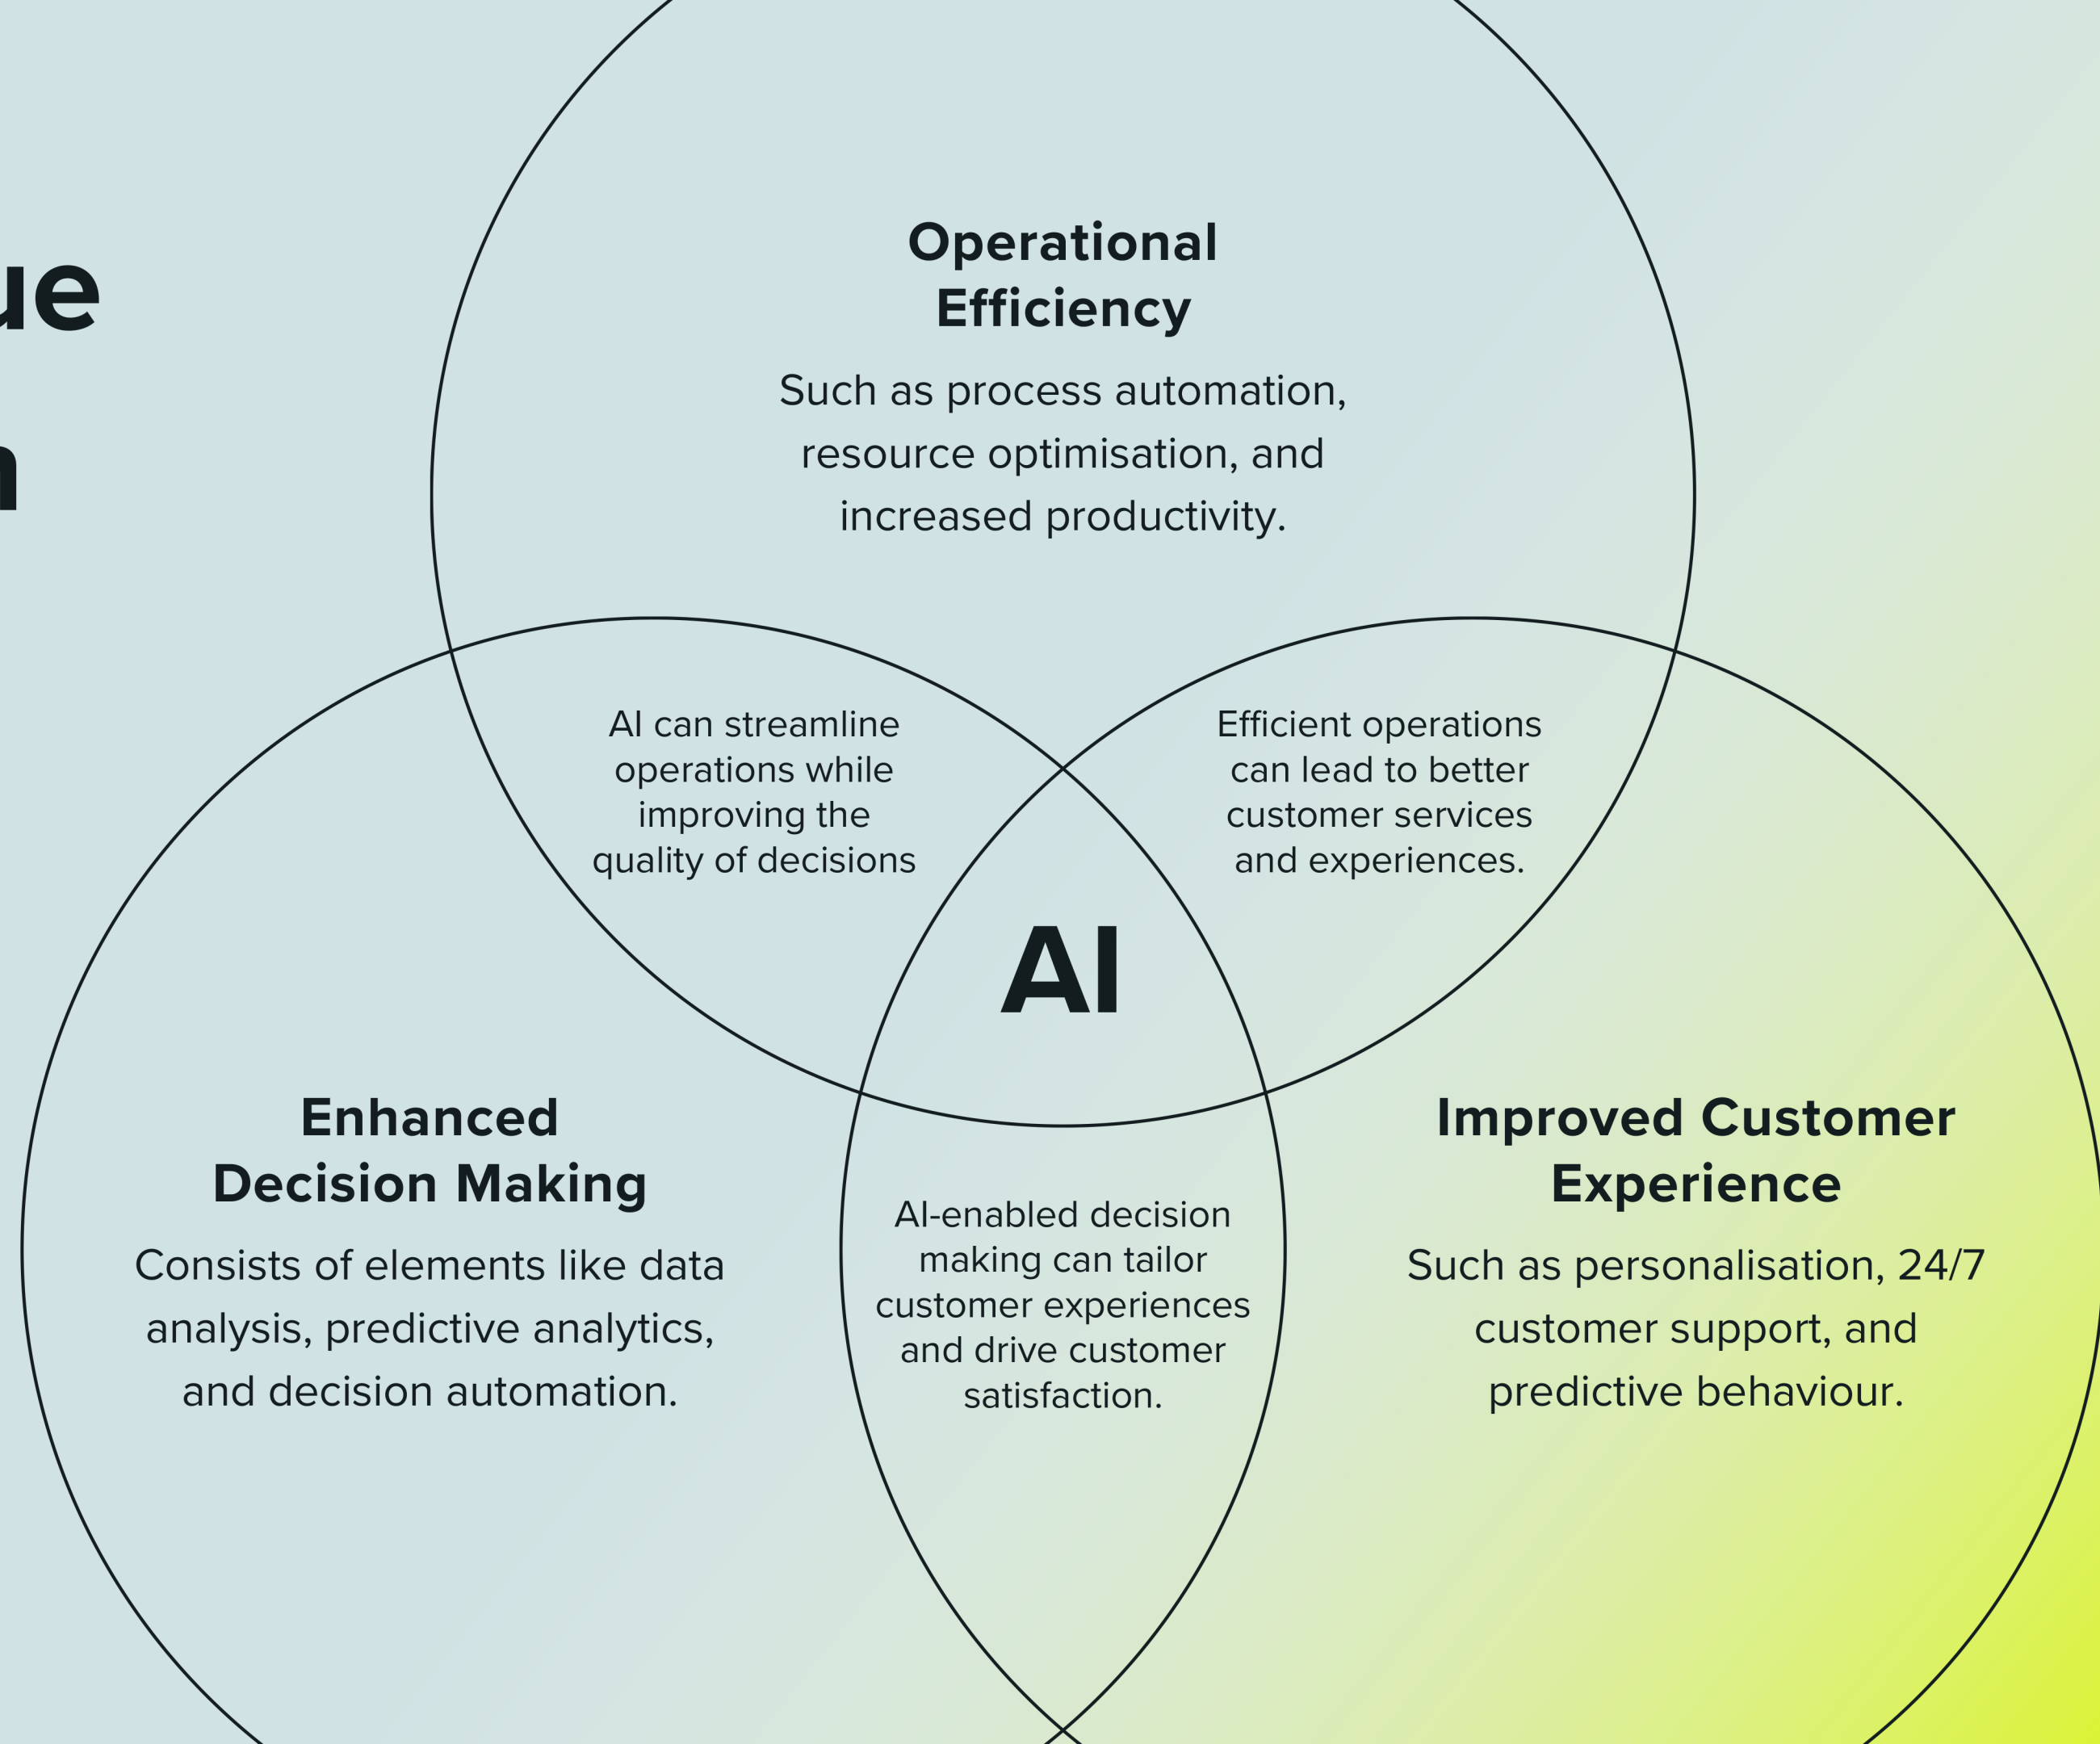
ue

n

Operational Efficiency

Such as process automation, resource optimisation, and increased productivity.

AI can streamline operations while improving the quality of decisions

Efficient operations can lead to better customer services and experiences.

AI

Enhanced Decision Making

Consists of elements like data analysis, predictive analytics, and decision automation.

AI-enabled decision making can tailor customer experiences and drive customer satisfaction.

Improved Customer Experience

Such as personalisation, 24/7 customer support, and predictive behaviour.